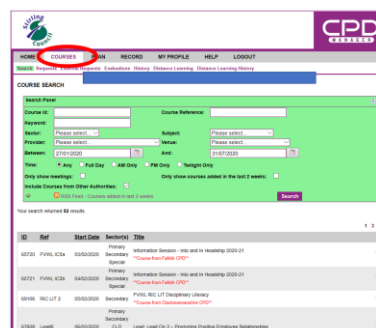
Stirling Council

CPD MANAGER

HOME COURSES PLAN RECORD MY PROFILE HELP LOGOUT

Search Requests Training Requests Evaluations History Distance Learning Distance Learning History

COURSE SEARCH

Search Panel

Course Id:

Course Reference:

Keyword:

Sector: Please select...

Subject: Please select...

Provider: Please select...

Venue: Please select...

Between: 27/01/2020

And: 31/07/2020

Time: Any Full Day AM Only PM Only Twilight Only

Only show meetings:

Only show courses added in the last 2 weeks:

Include Courses from Other Authorities:

RSS Feed - Courses added in last 2 weeks

Search

Your search returned 82 results.

1 2

| ID | Ref | Start Date | Sector(s) | Title |
|---|---|---|---|---|
| 65720 | FVWL IC5a | 03/02/2020 | Primary Secondary Special | Information Session - Into and In Headship 2020-21 **Course from Falkirk CPD** |
| 65721 | FVWL IC5b | 04/02/2020 | Primary Secondary Special | Information Session - Into and In Headship 2020-21 **Course from Falkirk CPD** |
| 66106 | RIC LIT 2 | 05/02/2020 | Primary Secondary | FVWL RIC LIT Disciplinary Literacy **Course from Clackmannanshire CPD** |
| 67639 | Lead6 | 06/02/2020 | Primary CLD | Lead: Lead On 3 – Promoting Positive Employee Relationships |